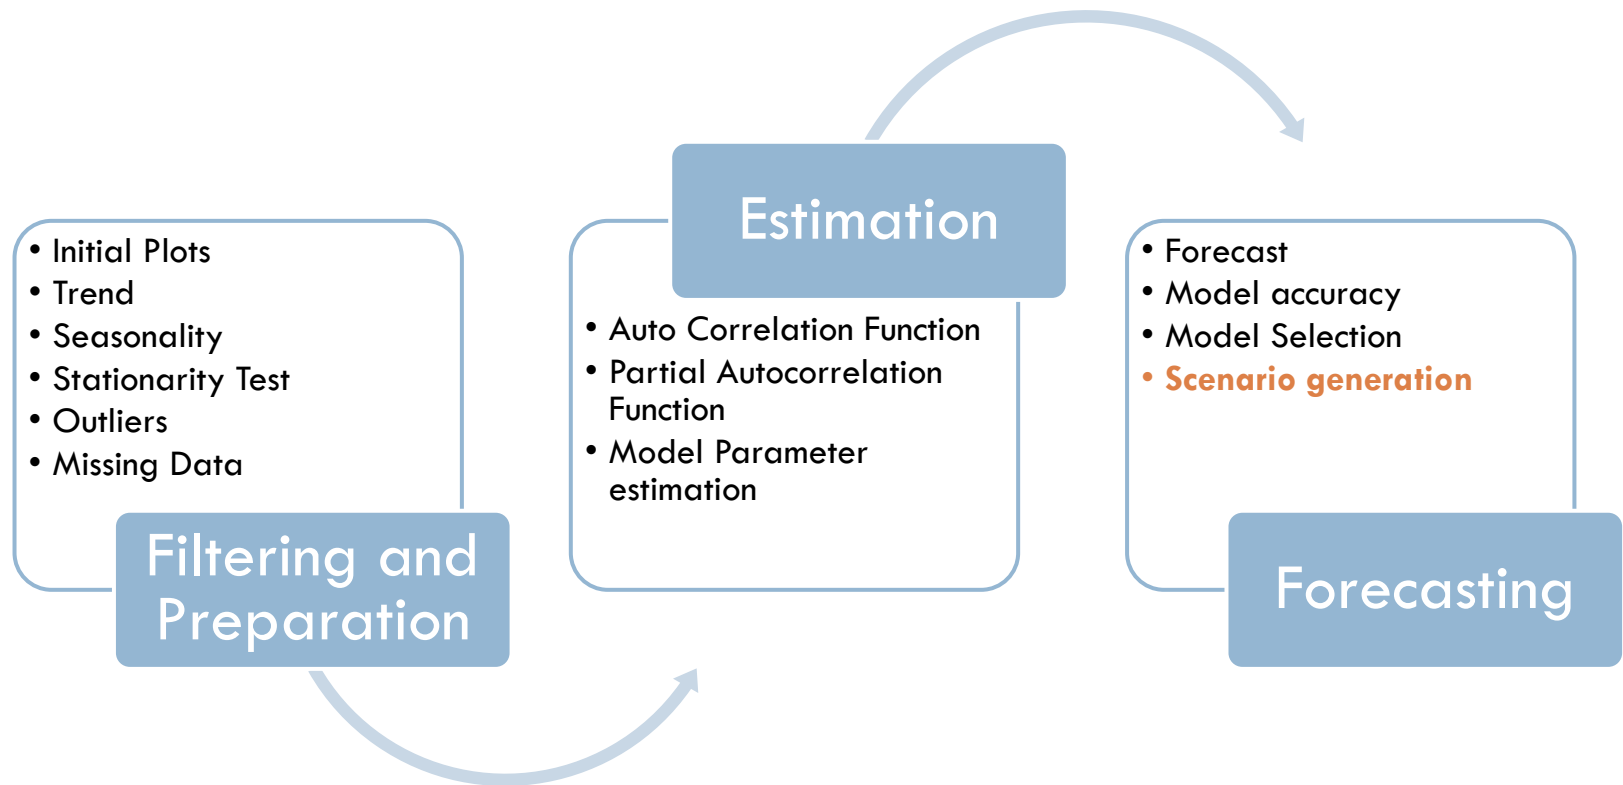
- Initial Plots
- Trend
- Seasonality
- Stationarity Test
- Outliers
- Missing Data

Filtering and Preparation

Estimation

- Auto Correlation Function
- Partial Autocorrelation Function
- Model Parameter estimation

- Forecast
- Model accuracy
- Model Selection
- Scenario generation

Forecasting